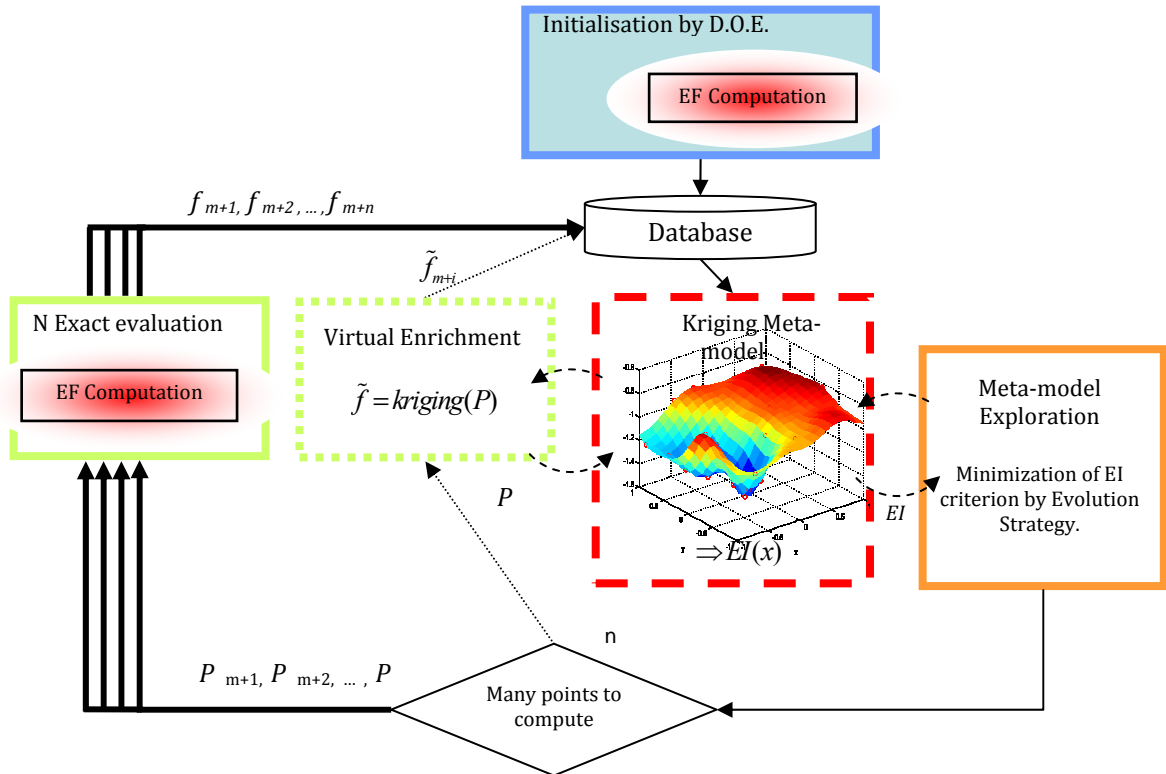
Initialisation by D.O.E.

EF Computation

$f_{m+1}, f_{m+2}, \ldots, f_{m+n}$

Database

$\tilde{f}_{m+i}$

N Exact evaluation

EF Computation

Virtual Enrichment

$\tilde{f} = kriging(P)$

Kriging Meta-model

$\Rightarrow EI(x)$

$EI$

Meta-model Exploration

Minimization of EI criterion by Evolution Strategy.

$P$

n

$P_{m+1}, P_{m+2}, \ldots, P$

Many points to compute